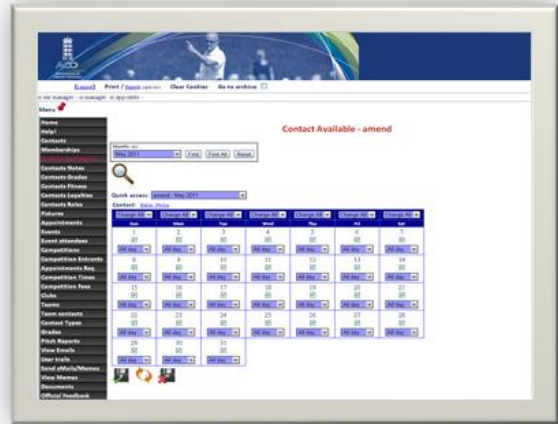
[Logout] Print / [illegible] Clear Cookies Go to archive:

Menu

Home
Help!
Contacts
Memberships
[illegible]
Contacts Notes
Contacts Grades
Contacts Fitness
Contacts Login/Use
Contacts Roles
Fixtures
Appointments
Events
Event attendees
Competitions
Competition Entrants
Appointments Req
Competition Times
Competition Fees
Clubs
Teams
Team contacts
Contact Types
Grades
Pitch Reports
View Emails
User trails
Send eMails/Memos
View Memos
Documents
Official Feedback

Contact Available - amend

Month: May 2011 Find Find All Reset

Quick access: amend - May 2011

Contact: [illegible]

| Change All | Change All | Change All | Change All | Change All | Change All | Change All |
|---|---|---|---|---|---|---|
| Sun | Mon | Tue | Wed | Thu | Fri | Sat |
| 1 All day | 2 All day | 3 All day | 4 All day | 5 All day | 6 All day | 7 All day |
| 8 All day | 9 All day | 10 All day | 11 All day | 12 All day | 13 All day | 14 All day |
| 15 All day | 16 All day | 17 All day | 18 All day | 19 All day | 20 All day | 21 All day |
| 22 All day | 23 All day | 24 All day | 25 All day | 26 All day | 27 All day | 28 All day |
| 29 All day | 30 All day | 31 All day | | | | |